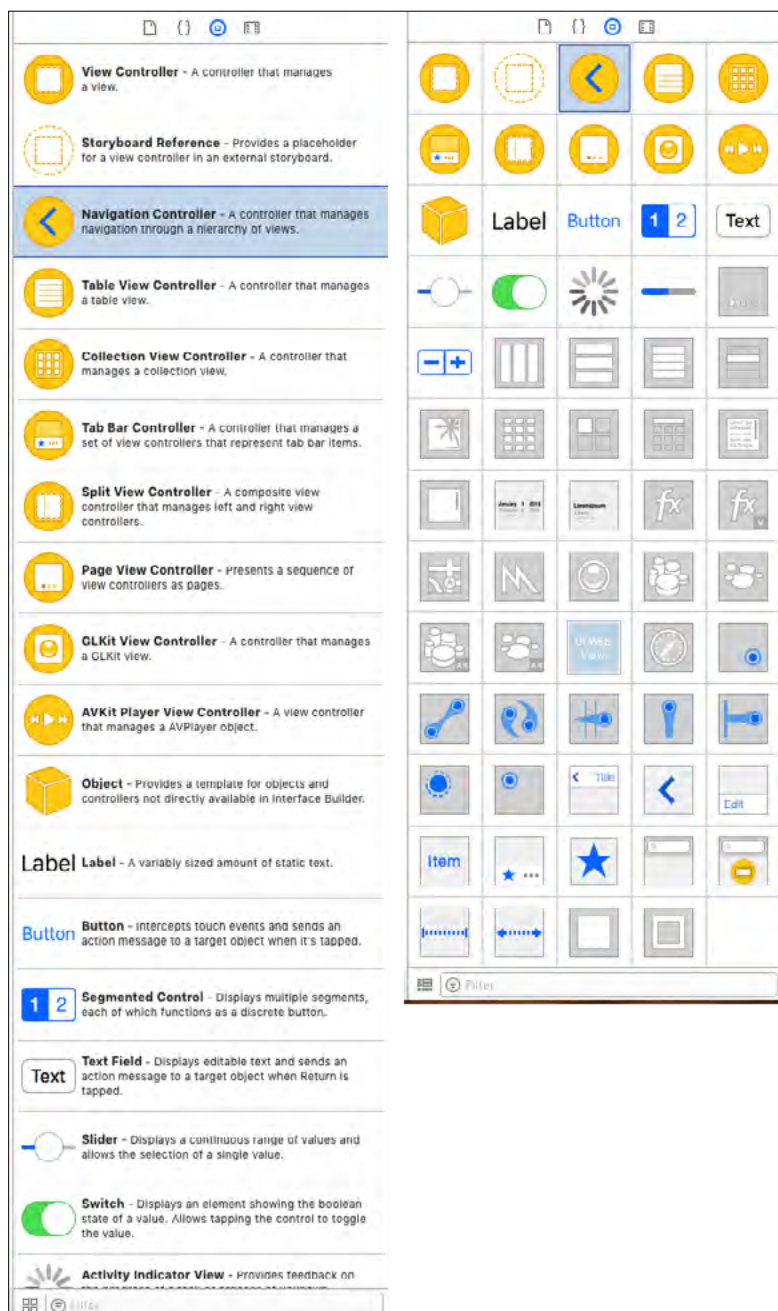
{}

View Controller - A controller that manages a view.

Storyboard Reference - Provides a placeholder for a view controller in an external storyboard.

Navigation Controller - A controller that manages navigation through a hierarchy of views.

Table View Controller - A controller that manages a table view.

Collection View Controller - A controller that manages a collection view.

Tab Bar Controller - A controller that manages a set of view controllers that represent tab bar items.

Split View Controller - A composite view controller that manages left and right view controllers.

Page View Controller - Presents a sequence of view controllers as pages.

GLKit View Controller - A controller that manages a GLKit view.

AVKit Player View Controller - A view controller that manages a AVPlayer object.

Object - Provides a template for objects and controllers not directly available in Interface Builder.

Label Label - A variably sized amount of static text.

Button Button - Intercepts touch events and sends an action message to a target object when it's tapped.

1 2 Segmented Control - Displays multiple segments, each of which functions as a discrete button.

Text Text Field - Displays editable text and sends an action message to a target object when Return is tapped.

Slider - Displays a continuous range of values and allows the selection of a single value.

Switch - Displays an element showing the boolean state of a value. Allows tapping the control to toggle the value.

Activity Indicator View - Provides feedback on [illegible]

Filter

{}

Label Button 1 2 Text

fx fx

UI Web View

Title

Edit

Item

Filter